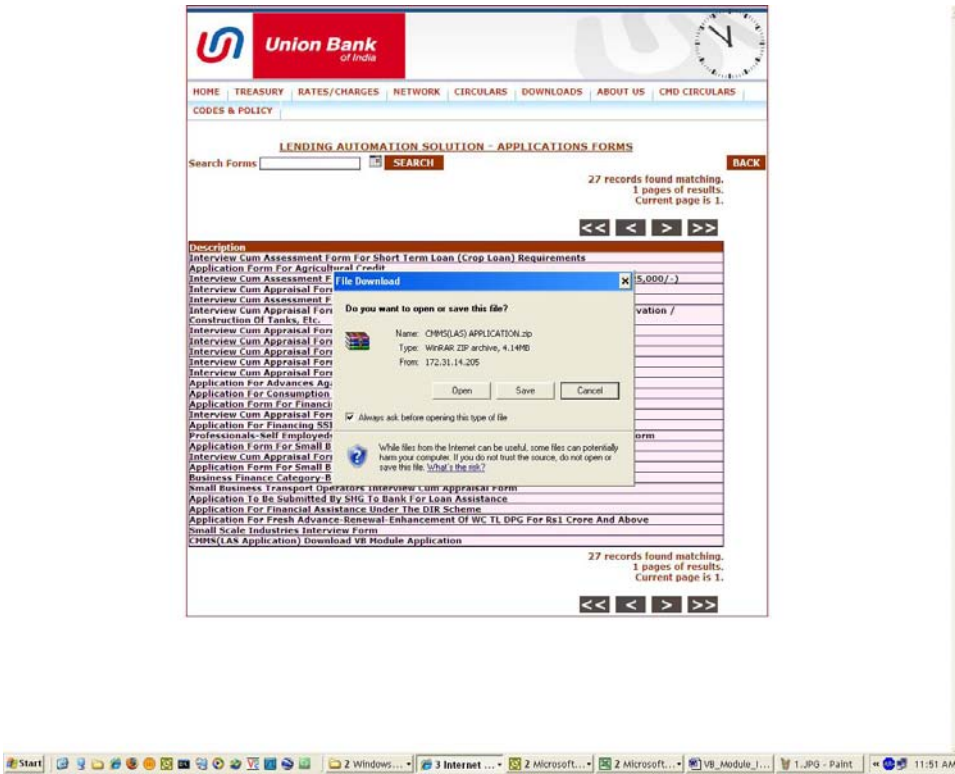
Union Bank
of India

HOME | TREASURY | RATES/CHARGES | NETWORK | CIRCULARS | DOWNLOADS | ABOUT US | CMD CIRCULARS
CODES & POLICY

LENDING AUTOMATION SOLUTION - APPLICATIONS FORMS

Search Forms [ ] SEARCH

BACK

27 records found matching.
1 pages of results.
Current page is 1.

<< < > >>

| Description |
|---|
| Interview Cum Assessment Form For Short Term Loan (Crop Loan) Requirements |
| Application Form For Agricultural Credit |
| Interview Cum Assessment F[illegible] 5,000/-) |
| Interview Cum Appraisal For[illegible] |
| Interview Cum Assessment F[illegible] |
| Interview Cum Appraisal For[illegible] vation / Construction Of Tanks, Etc. |
| Interview Cum Appraisal For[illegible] |
| Interview Cum Appraisal For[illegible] |
| Interview Cum Appraisal For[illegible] |
| Interview Cum Appraisal For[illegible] |
| Interview Cum Appraisal For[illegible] |
| Application For Advances Ag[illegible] |
| Application For Consumption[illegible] |
| Application Form For Financi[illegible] |
| Interview Cum Appraisal For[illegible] |
| Application For Financing SSI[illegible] |
| Professionals-Self Employed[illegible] orm |
| Application Form For Small B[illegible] |
| Interview Cum Appraisal For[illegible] |
| Application Form For Small B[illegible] |
| Business Finance Category-B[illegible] |
| Small Business Transport Operators Interview Cum Appraisal Form |
| Application To Be Submitted By SHG To Bank For Loan Assistance |
| Application For Financial Assistance Under The DIR Scheme |
| Application For Fresh Advance-Renewal-Enhancement Of WC TL DPG For Rs1 Crore And Above |
| Small Scale Industries Interview Form |
| CMMS(LAS Application) Download VB Module Application |

File Download

Do you want to open or save this file?

Name: CMMS(LAS) APPLICATION.zip
Type: WinRAR ZIP archive, 4.14MB
From: 172.31.14.205

Open | Save | Cancel

Always ask before opening this type of file

While files from the Internet can be useful, some files can potentially harm your computer. If you do not trust the source, do not open or save this file. What's the risk?

27 records found matching.
1 pages of results.
Current page is 1.

<< < > >>

Start | 2 Windows... | 3 Internet ... | 2 Microsoft... | 2 Microsoft... | VB_Module_I... | 1.JPG - Paint | 11:51 AM